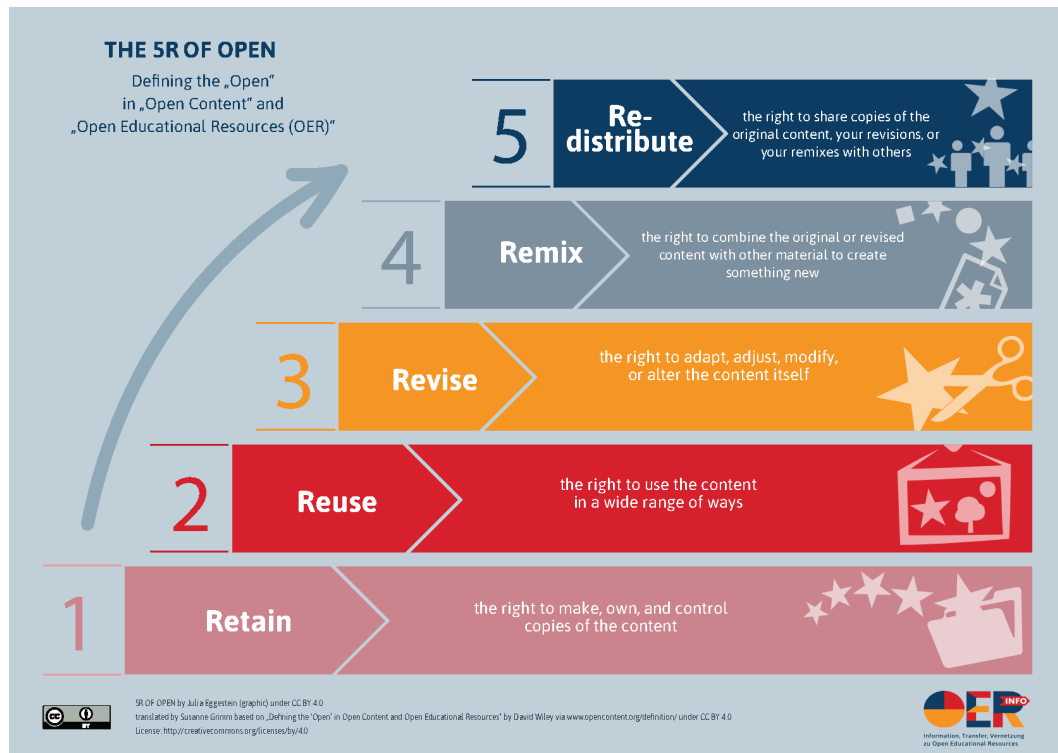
THE 5R OF OPEN

Defining the „Open" in „Open Content" and „Open Educational Resources (OER)"

5 Re-distribute the right to share copies of the original content, your revisions, or your remixes with others

4 Remix the right to combine the original or revised content with other material to create something new

3 Revise the right to adapt, adjust, modify, or alter the content itself

2 Reuse the right to use the content in a wide range of ways

1 Retain the right to make, own, and control copies of the content

5R OF OPEN by Julia Eggestein (graphic) under CC BY 4.0
translated by Susanne Grimm based on „Defining the "Open" in Open Content and Open Educational Resources" by David Wiley via www.opencontent.org/definition/ under CC BY 4.0
License: http://creativecommons.org/licenses/by/4.0

OER INFO
Information, Transfer, Vernetzung zu Open Educational Resources